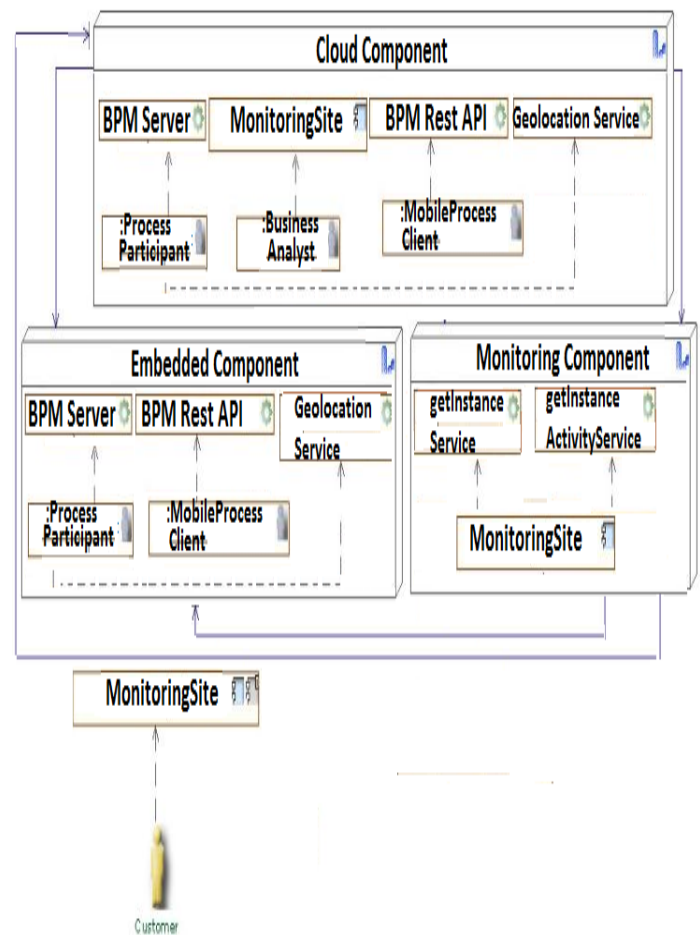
Cloud Component

BPM Server

MonitoringSite

BPM Rest API

Geolocation Service

:Process Participant

:Business Analyst

:MobileProcess Client

Embedded Component

BPM Server

BPM Rest API

Geolocation Service

:Process Participant

:MobileProcess Client

Monitoring Component

getInstance Service

getInstance ActivityService

MonitoringSite

MonitoringSite

Customer